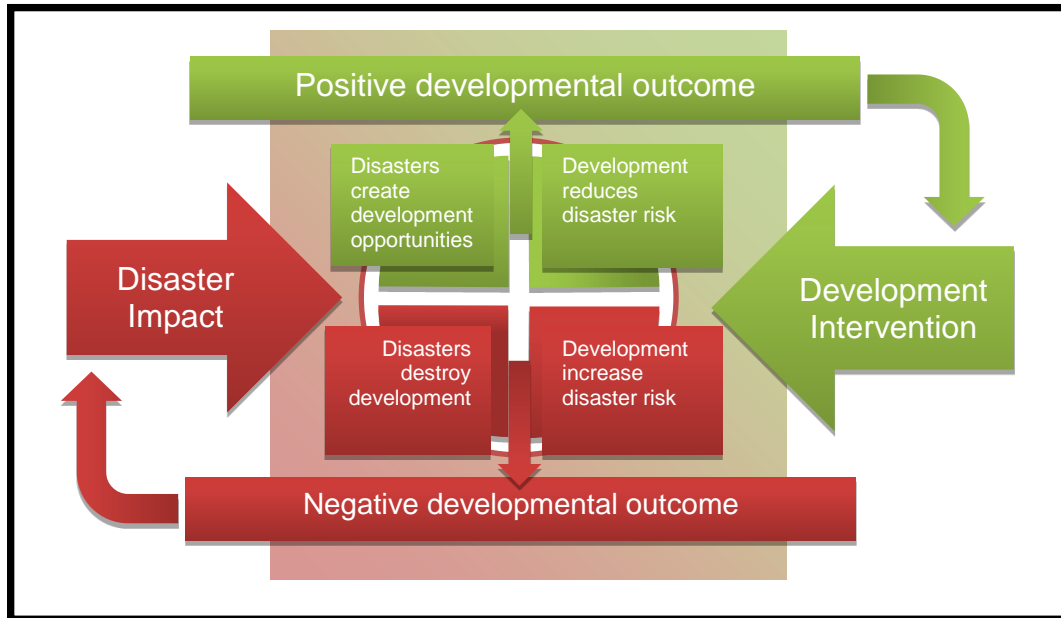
Positive developmental outcome

Disasters create development opportunities

Development reduces disaster risk

Disaster Impact

Development Intervention

Disasters destroy development

Development increase disaster risk

Negative developmental outcome